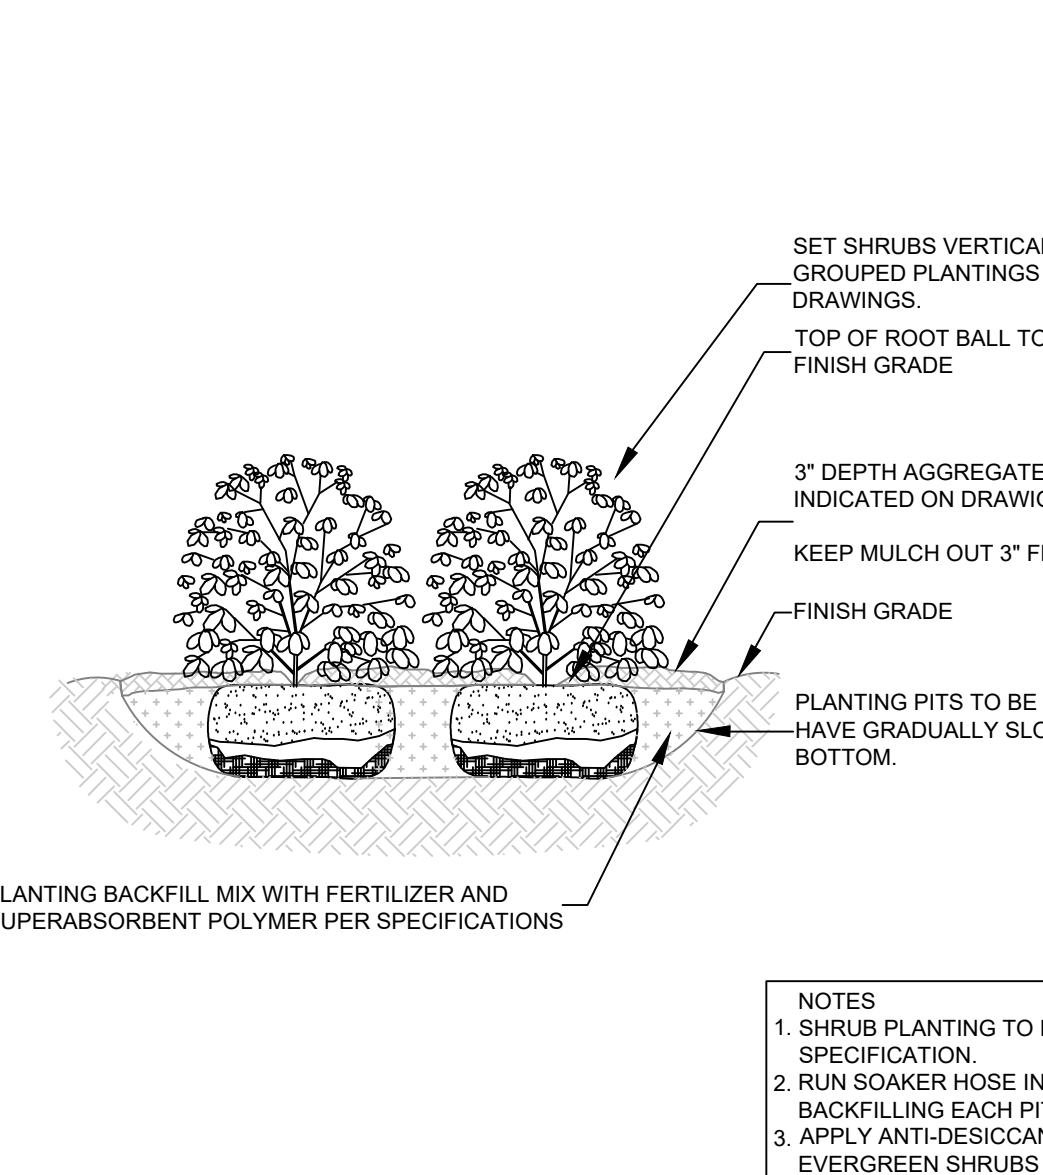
SET SHRUBS VERTICAL
GROUPED PLANTINGS
DRAWINGS.

TOP OF ROOT BALL TO
FINISH GRADE

3" DEPTH AGGREGATE
INDICATED ON DRAWIC

KEEP MULCH OUT 3" FI

FINISH GRADE

PLANTING PITS TO BE
HAVE GRADUALLY SLO
BOTTOM.

LANTING BACKFILL MIX WITH FERTILIZER AND
UPERABSORBENT POLYMER PER SPECIFICATIONS

NOTES
1. SHRUB PLANTING TO I
SPECIFICATION.
2. RUN SOAKER HOSE IN
BACKFILLING EACH PIT
3. APPLY ANTI-DESICCAN
EVERGREEN SHRUBS